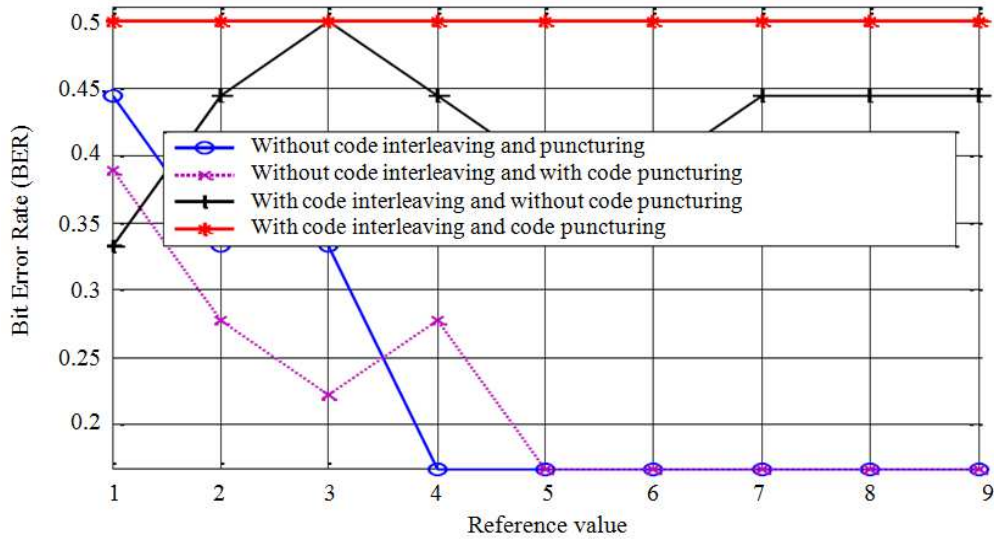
0.5

0.45

0.4

0.35

0.3

0.25

0.2

Bit Error Rate (BER)

Without code interleaving and puncturing
Without code interleaving and with code puncturing
With code interleaving and without code puncturing
With code interleaving and code puncturing

1 2 3 4 5 6 7 8 9

Reference value